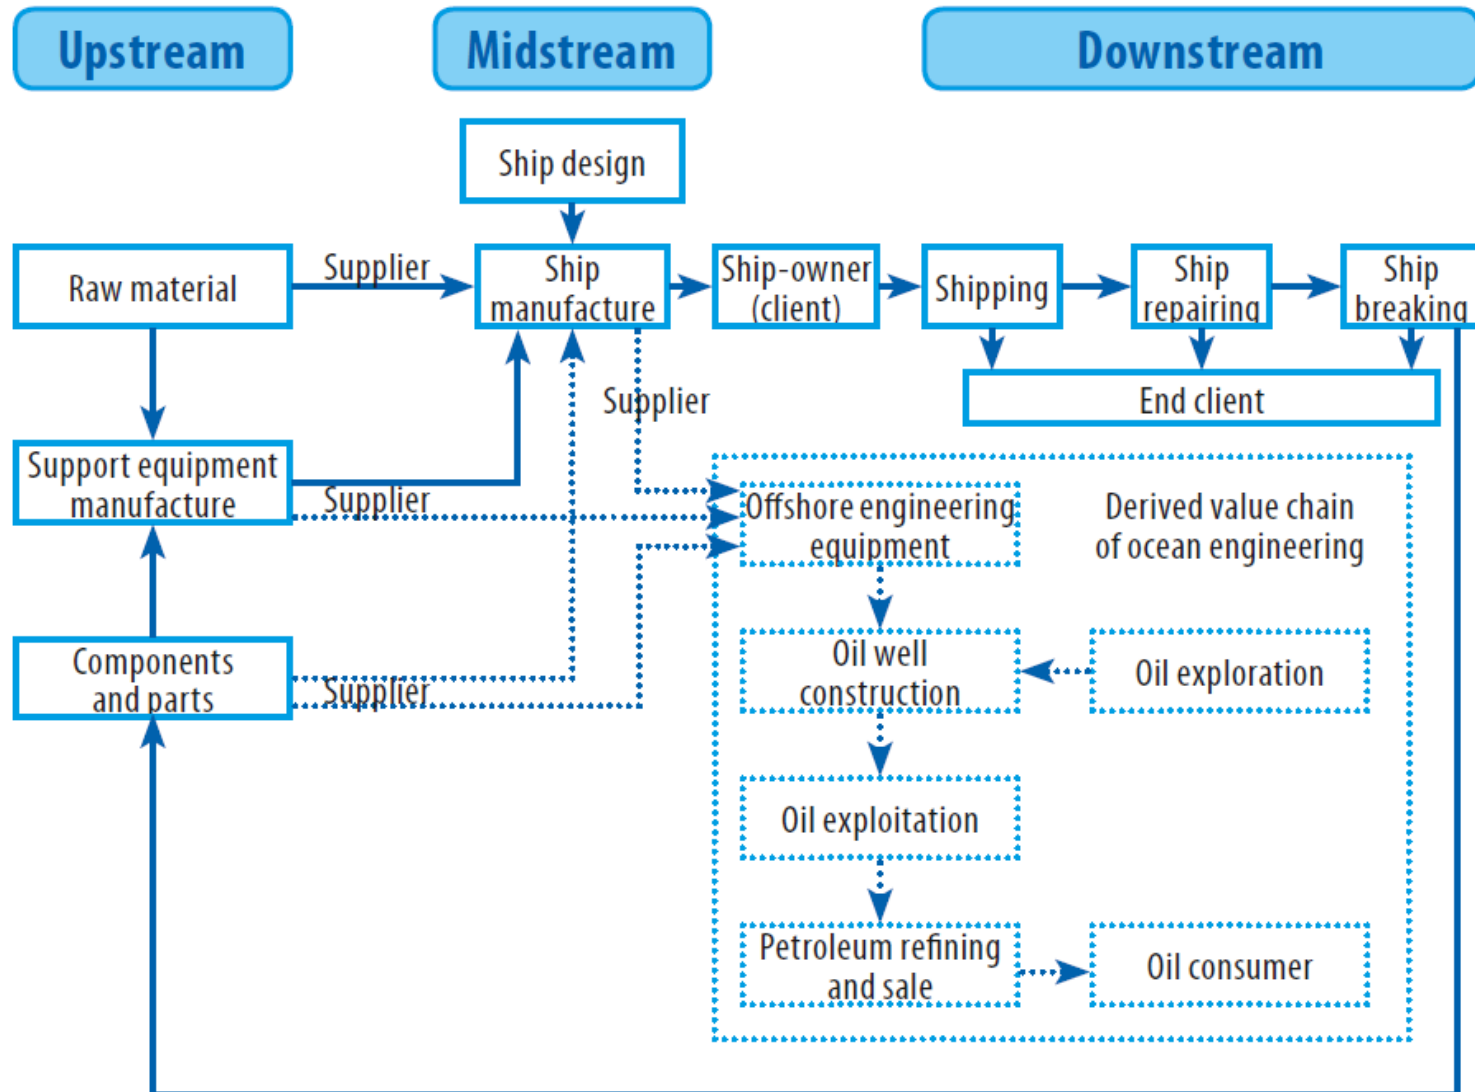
Upstream

Midstream

Downstream

Ship design

Raw material

Supplier

Ship manufacture

Ship-owner (client)

Shipping

Ship repairing

Ship breaking

End client

Supplier

Support equipment manufacture

Supplier

Offshore engineering equipment

Derived value chain of ocean engineering

Oil well construction

Oil exploration

Components and parts

Supplier

Oil exploitation

Petroleum refining and sale

Oil consumer